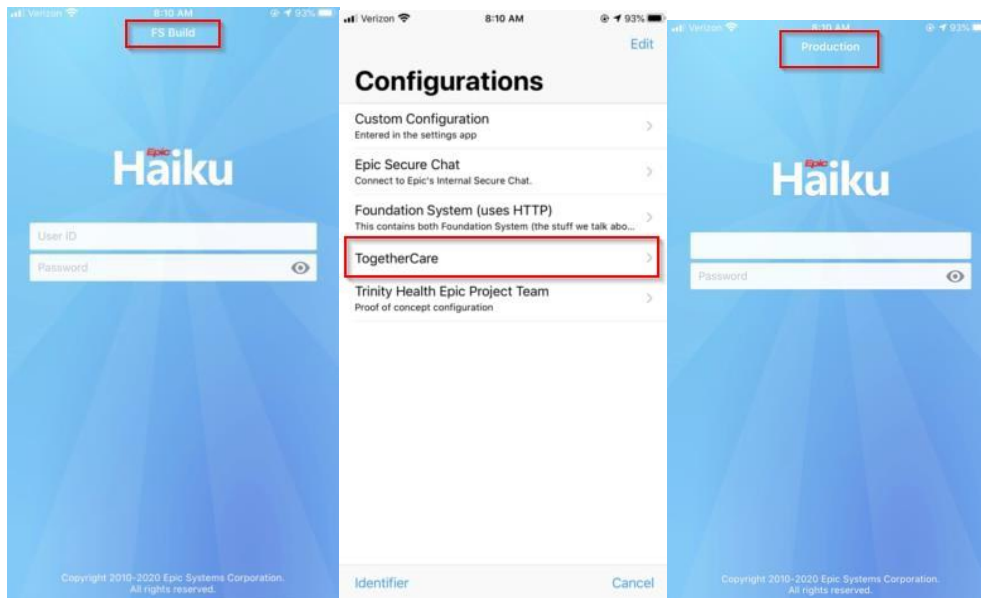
Verizon 8:10 AM 93%

FS Build

Epic Haiku

User ID

Password

Copyright 2010-2020 Epic Systems Corporation. All rights reserved.

Verizon 8:10 AM 93%

Edit

Configurations

Custom Configuration
Entered in the settings app

Epic Secure Chat
Connect to Epic's Internal Secure Chat.

Foundation System (uses HTTP)
This contains both Foundation System (the stuff we talk abo...

TogetherCare

Trinity Health Epic Project Team
Proof of concept configuration

Identifier

Cancel

Verizon 8:10 AM 93%

Production

Epic Haiku

Password

Copyright 2010-2020 Epic Systems Corporation. All rights reserved.